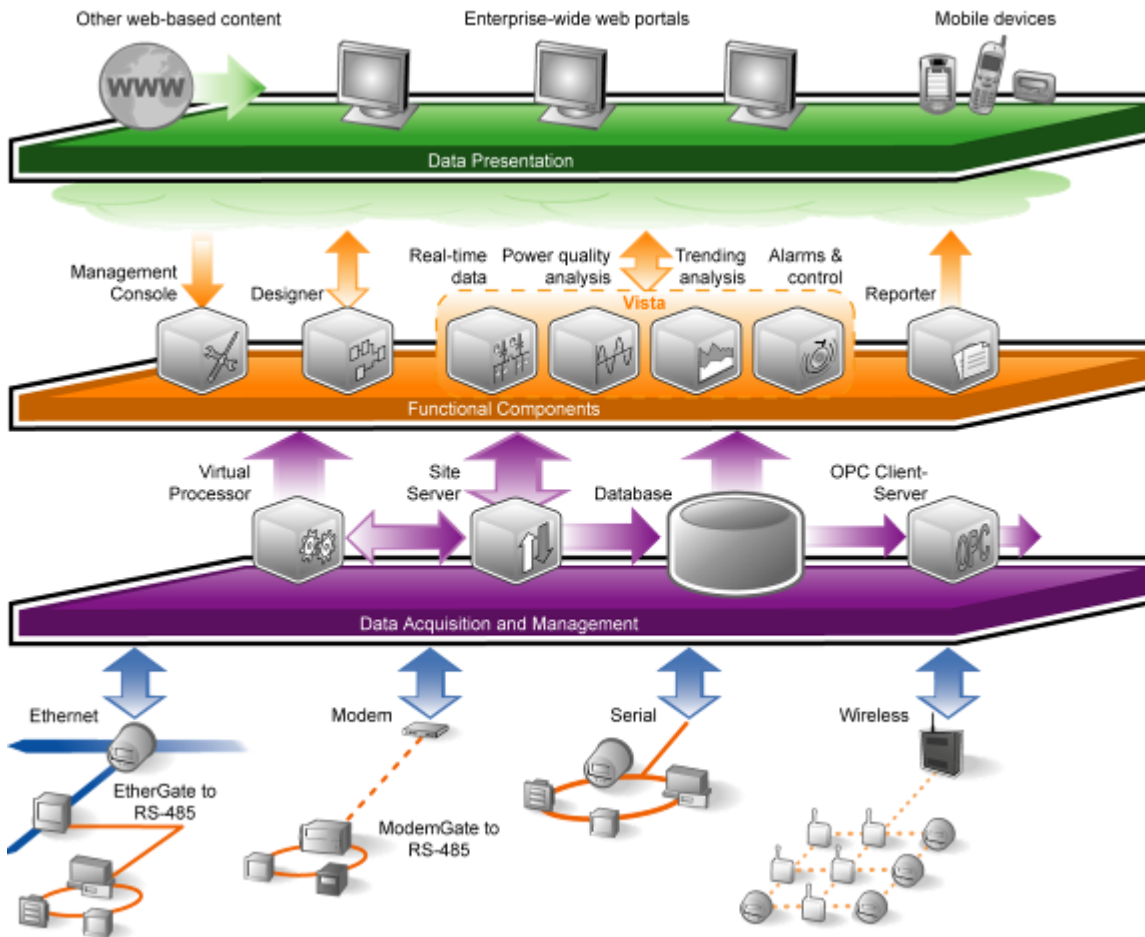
Other web-based content

Enterprise-wide web portals

Mobile devices

WWW

Data Presentation

Management Console

Designer

Real-time data

Power quality analysis

Trending analysis

Alarms & control

Reporter

Vista

Functional Components

Virtual Processor

Site Server

Database

OPC Client-Server

OPC

Data Acquisition and Management

Ethernet

Modem

Serial

Wireless

EtherGate to RS-485

ModemGate to RS-485